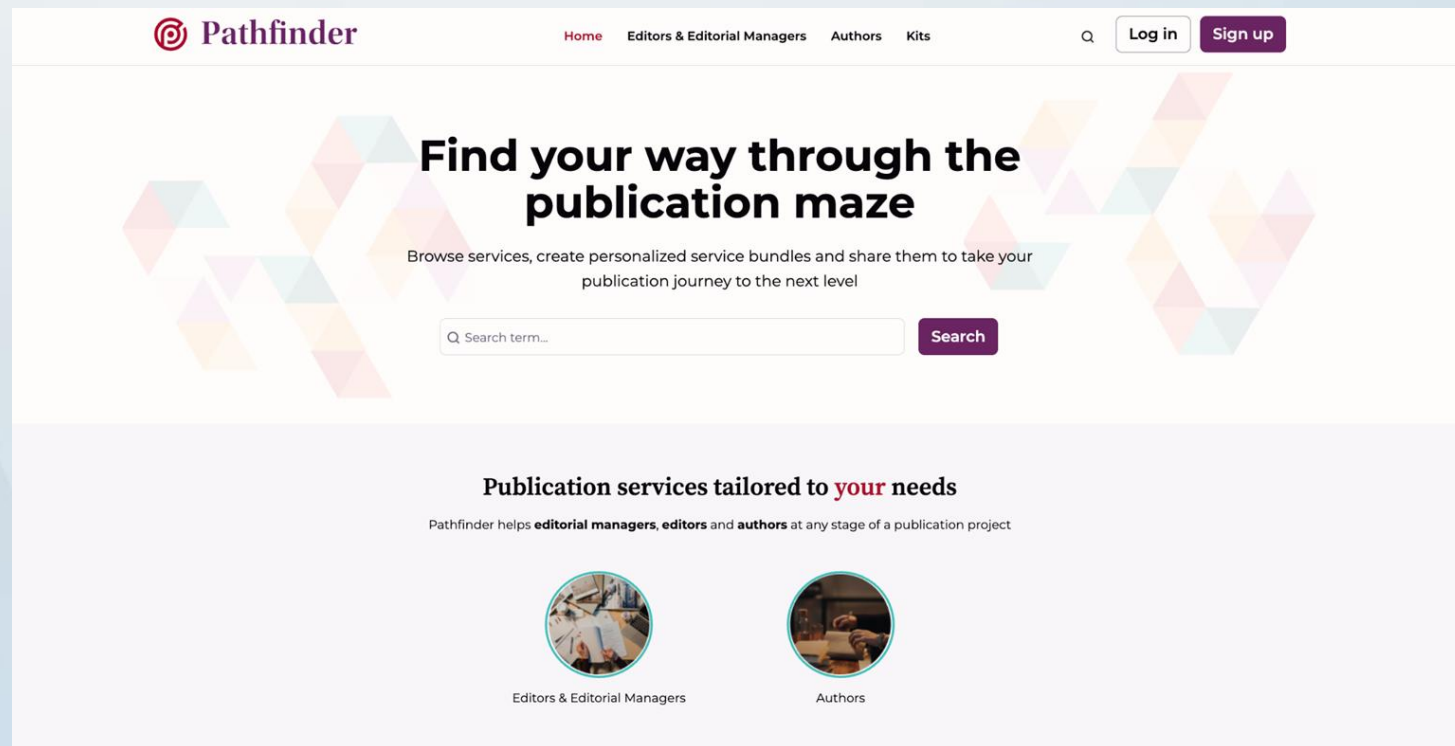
Pathfinder

Home Editors & Editorial Managers Authors Kits

Log in Sign up

Find your way through the publication maze

Browse services, create personalized service bundles and share them to take your publication journey to the next level

Search term...

Search

Publication services tailored to your needs

Pathfinder helps **editorial managers**, **editors** and **authors** at any stage of a publication project

Editors & Editorial Managers

Authors